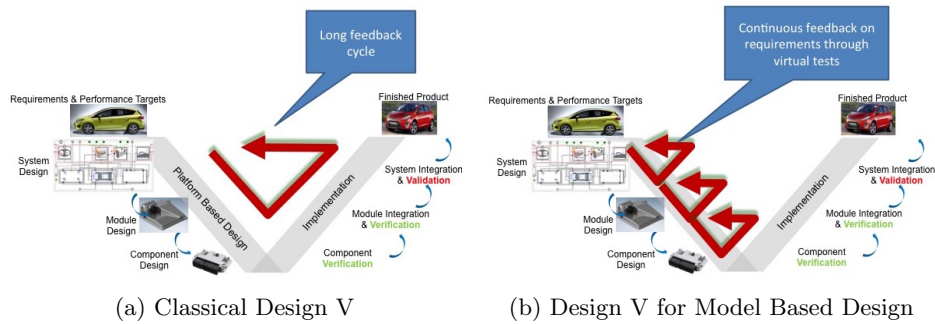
Long feedback cycle

Requirements & Performance Targets

Finished Product

System Design

Platform Based Design

Implementation

System Integration & Validation

Module Design

Module Integration & Verification

Component Design

Component Verification

(a) Classical Design V

Continuous feedback on requirements through virtual tests

Requirements & Performance Targets

Finished Product

System Design

Implementation

System Integration & Validation

Module Design

Module Integration & Verification

Component Design

Component Verification

(b) Design V for Model Based Design